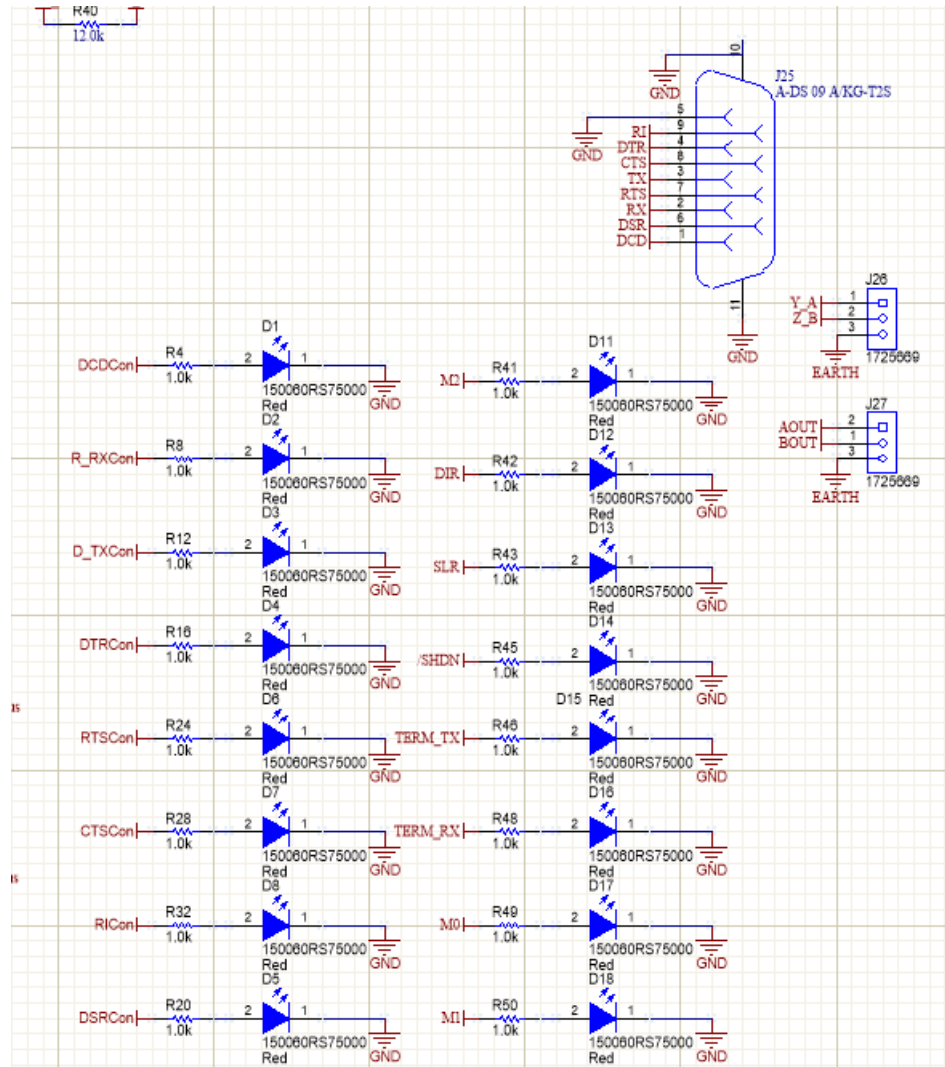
R40
12.0k

10
GND
J25
A-DS 09 A/KG-T2S
5
GND
RI 9
DTR 4
CTS 8
TX 3
RTS 7
RX 2
DSR 6
DCD 1
11
GND

J26
Y_A 1
Z_B 2
3
EARTH
1725669

J27
AOUT 2
BOUT 1
3
EARTH
1725669

D1
DCDCon R4 1.0k 2 1
150060RS75000
Red
GND

D11
M2 R41 1.0k 2 1
150060RS75000
Red
GND

D2
R_RXCon R8 1.0k 2 1
150060RS75000
Red
GND

D12
DIR R42 1.0k 2 1
150060RS75000
Red
GND

D3
D_TXCon R12 1.0k 2 1
150060RS75000
Red
GND

D13
SLR R43 1.0k 2 1
150060RS75000
Red
GND

D4
DTRCon R16 1.0k 2 1
150060RS75000
Red
GND

D14
/SHDN R45 1.0k 2 1
150060RS75000
Red
GND

D6
RTSCon R24 1.0k 2 1
150060RS75000
Red
GND

D15
TERM_TX R46 1.0k 2 1
150060RS75000
Red
GND

D7
CTSCon R28 1.0k 2 1
150060RS75000
Red
GND

D16
TERM_RX R48 1.0k 2 1
150060RS75000
Red
GND

D8
RICon R32 1.0k 2 1
150060RS75000
Red
GND

D17
M0 R49 1.0k 2 1
150060RS75000
Red
GND

D5
DSRCon R20 1.0k 2 1
150060RS75000
Red
GND

D18
M1 R50 1.0k 2 1
150060RS75000
Red
GND

s
s